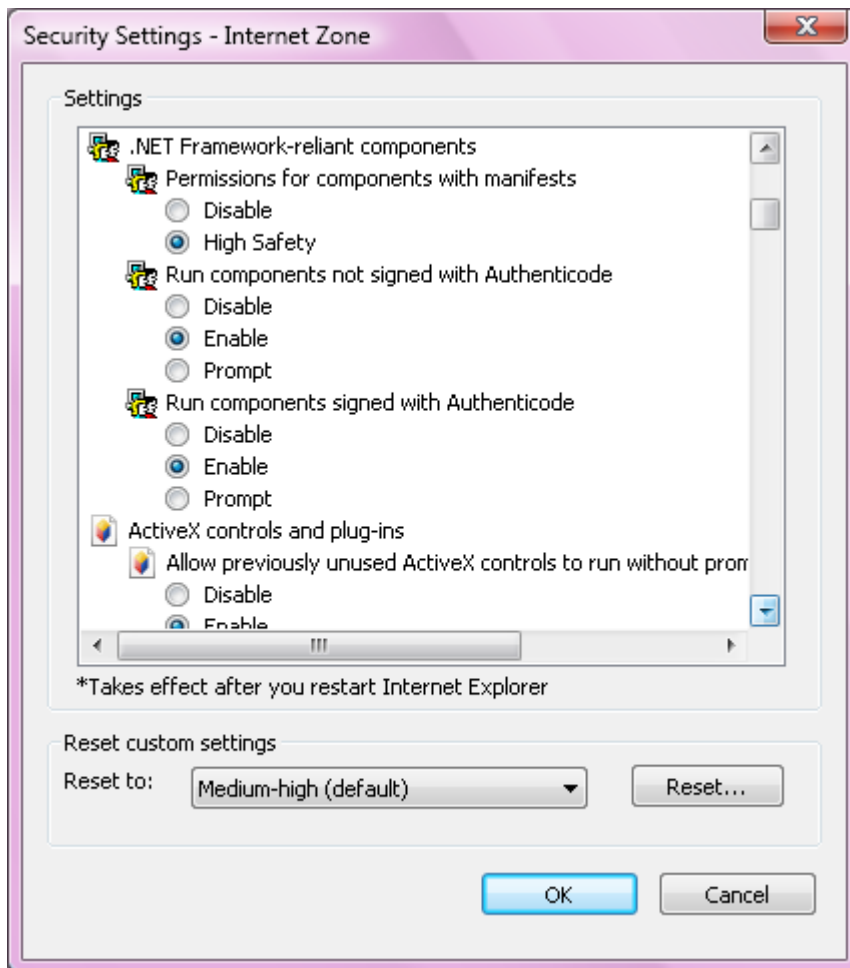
Security Settings - Internet Zone

Settings

.NET Framework-reliant components
Permissions for components with manifests
Disable
High Safety
Run components not signed with Authenticode
Disable
Enable
Prompt
Run components signed with Authenticode
Disable
Enable
Prompt
ActiveX controls and plug-ins
Allow previously unused ActiveX controls to run without prom
Disable
Enable

*Takes effect after you restart Internet Explorer

Reset custom settings
Reset to: Medium-high (default)
Reset...

OK
Cancel